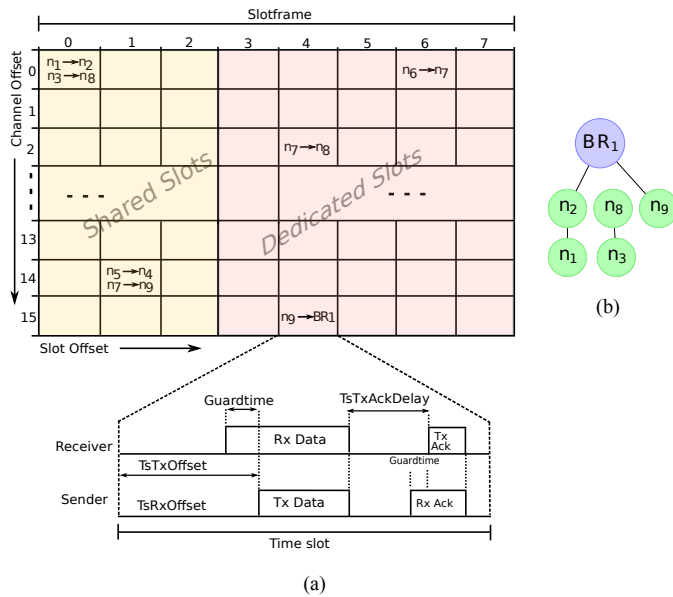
Slotframe

| | 0 | 1 | 2 | 3 | 4 | 5 | 6 | 7 |
|---|---|---|---|---|---|---|---|---|
| 0 | $n_1 \rightarrow n_2$ $n_3 \rightarrow n_8$ | | | | | | $n_6 \rightarrow n_7$ | |
| 1 | | | | | | | | |
| 2 | | | | | $n_7 \rightarrow n_8$ | | | |
| ⋮ | - - - | | | | | | - - - | |
| 13 | | | | | | | | |
| 14 | | $n_5 \rightarrow n_4$ $n_7 \rightarrow n_9$ | | | | | | |
| 15 | | | | | $n_9 \rightarrow BR_1$ | | | |

Channel Offset

Shared Slots

Dedicated Slots

Slot Offset

Guardtime

TsTxAckDelay

Receiver

Rx Data

Tx Ack

TsTxOffset

Guardtime

Sender

TsRxOffset

Tx Data

Rx Ack

Time slot

(a)

$BR_1$

$n_2$

$n_8$

$n_9$

$n_1$

$n_3$

(b)